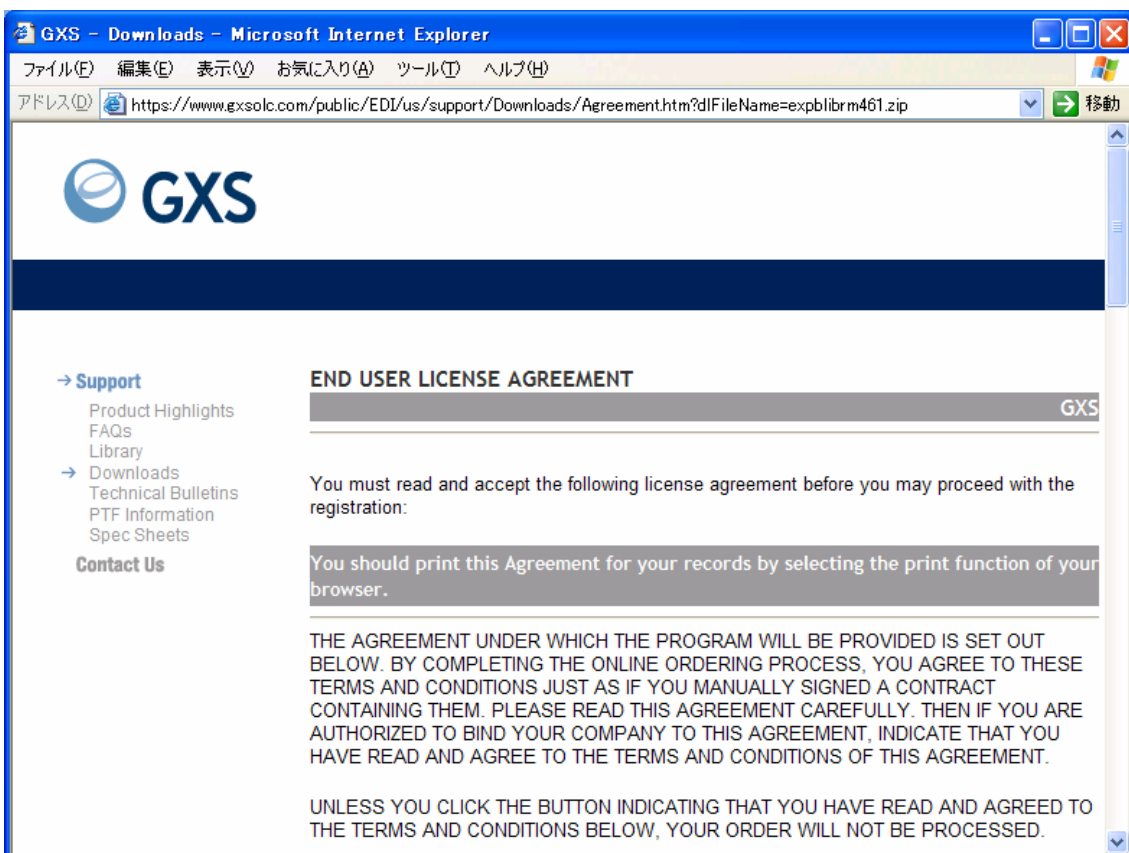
GXS - Downloads - Microsoft Internet Explorer

ファイル(F) 編集(E) 表示(V) お気に入り(A) ツール(T) ヘルプ(H)

アドレス(D) https://www.gxsolc.com/public/EDI/us/support/Downloads/Agreement.htm?dlFileName=expblibrm461.zip 移動

GXS

→ Support
Product Highlights
FAQs
Library
→ Downloads
Technical Bulletins
PTF Information
Spec Sheets
Contact Us

END USER LICENSE AGREEMENT

GXS

You must read and accept the following license agreement before you may proceed with the registration:

You should print this Agreement for your records by selecting the print function of your browser.

THE AGREEMENT UNDER WHICH THE PROGRAM WILL BE PROVIDED IS SET OUT BELOW. BY COMPLETING THE ONLINE ORDERING PROCESS, YOU AGREE TO THESE TERMS AND CONDITIONS JUST AS IF YOU MANUALLY SIGNED A CONTRACT CONTAINING THEM. PLEASE READ THIS AGREEMENT CAREFULLY. THEN IF YOU ARE AUTHORIZED TO BIND YOUR COMPANY TO THIS AGREEMENT, INDICATE THAT YOU HAVE READ AND AGREE TO THE TERMS AND CONDITIONS OF THIS AGREEMENT.

UNLESS YOU CLICK THE BUTTON INDICATING THAT YOU HAVE READ AND AGREED TO THE TERMS AND CONDITIONS BELOW, YOUR ORDER WILL NOT BE PROCESSED.